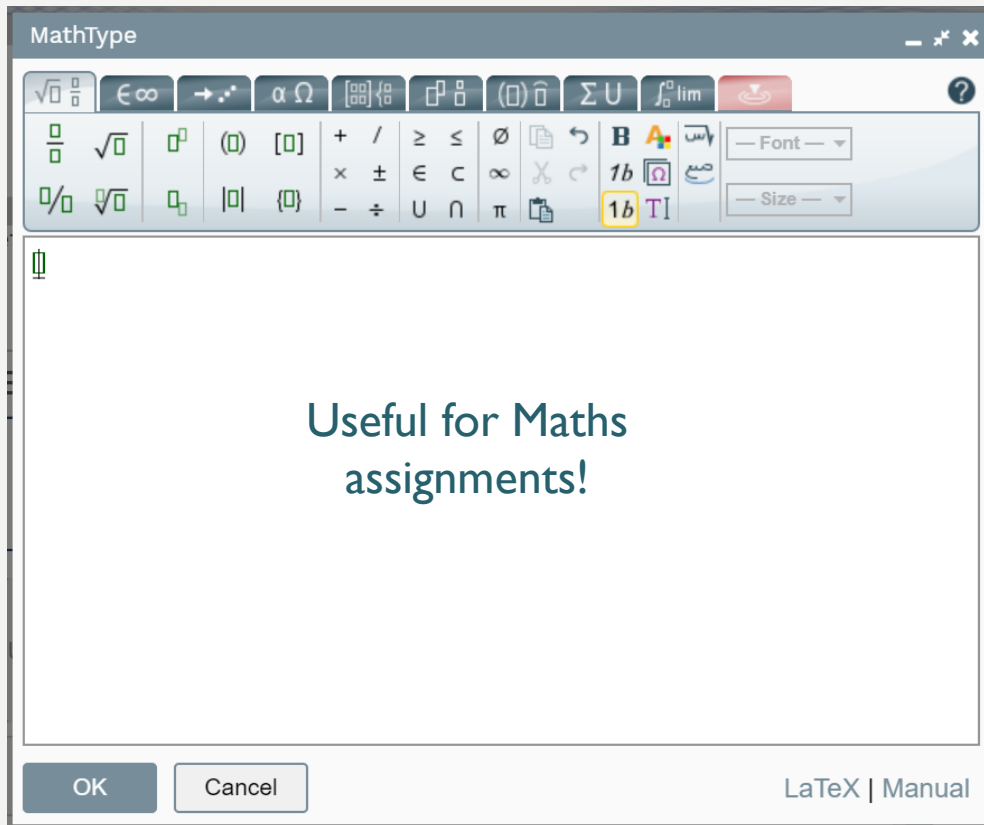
MathType

$\in\infty$ $\alpha\ \Omega$ $\Sigma\ \cup$ lim

$\sqrt{\square}$ ( ) [ ] + / $\geq$ $\leq$ $\emptyset$ B
$\times$ $\pm$ $\in$ $\subset$ $\infty$ $1b$
| | { } $-$ $\div$ $\cup$ $\cap$ $\pi$ $1b$ T

— Font —
— Size —

Useful for Maths assignments!

OK Cancel LaTeX | Manual